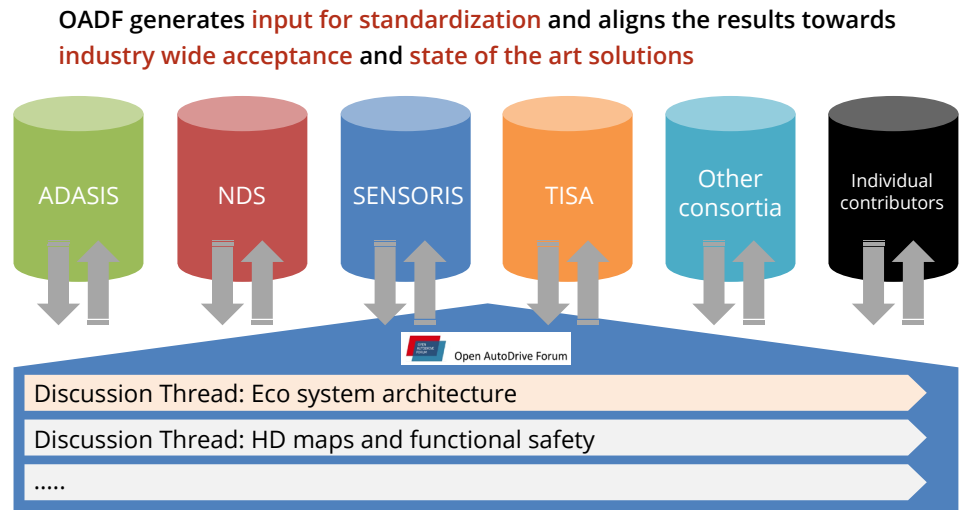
OADF generates input for standardization and aligns the results towards industry wide acceptance and state of the art solutions

ADASIS

NDS

SENSORIS

TISA

Other consortia

Individual contributors

Open AutoDrive Forum

Discussion Thread: Eco system architecture

Discussion Thread: HD maps and functional safety

.....